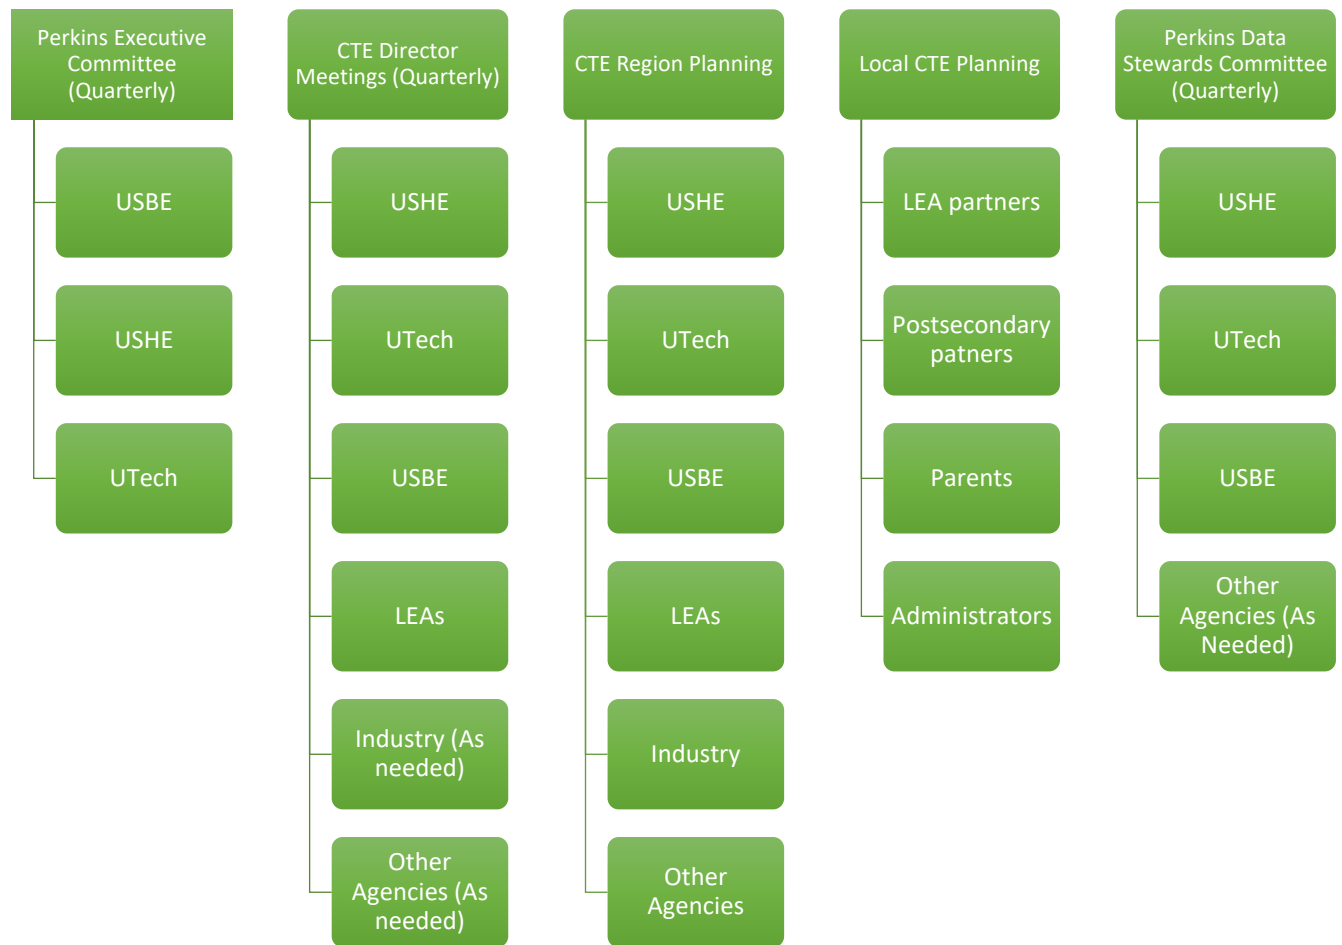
Perkins Executive Committee (Quarterly)

USBE

USHE

UTech

CTE Director Meetings (Quarterly)

USHE

UTech

USBE

LEAs

Industry (As needed)

Other Agencies (As needed)

CTE Region Planning

USHE

UTech

USBE

LEAs

Industry

Other Agencies

Local CTE Planning

LEA partners

Postsecondary patners

Parents

Administrators

Perkins Data Stewards Committee (Quarterly)

USHE

UTech

USBE

Other Agencies (As Needed)